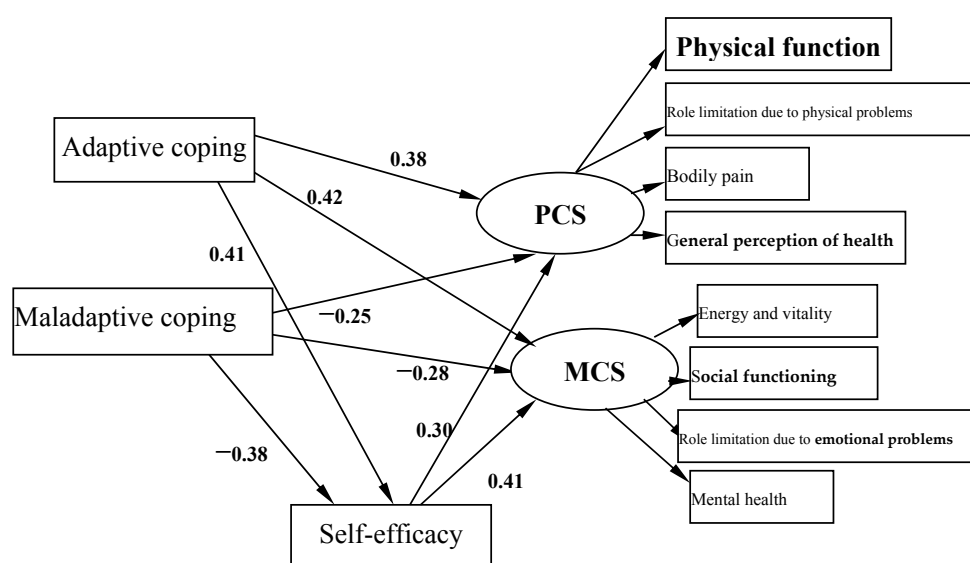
Physical function

Role limitation due to physical problems

Adaptive coping

0.38

0.42

Bodily pain

PCS

0.41

General perception of health

Maladaptive coping

−0.25

Energy and vitality

−0.28

MCS

Social functioning

0.30

Role limitation due to emotional problems

−0.38

0.41

Mental health

Self-efficacy